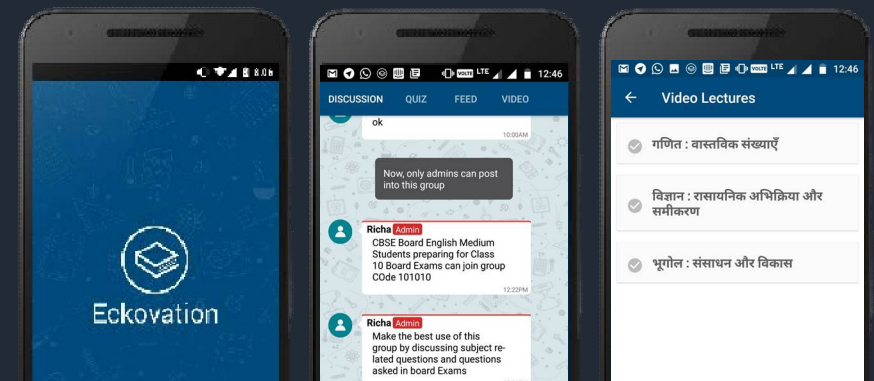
Eckovation

VOLTE LTE 12:46

DISCUSSION QUIZ FEED VIDEO

ok

10:00AM

Now, only admins can post into this group

Richa Admin
CBSE Board English Medium Students preparing for Class 10 Board Exams can join group COde 101010

12:22PM

Richa Admin
Make the best use of this group by discussing subject related questions and questions asked in board Exams

VOLTE LTE 12:46

← Video Lectures

गणित : वास्तविक संख्याएँ

विज्ञान : रासायनिक अभिक्रिया और समीकरण

भूगोल : संसाधन और विकास